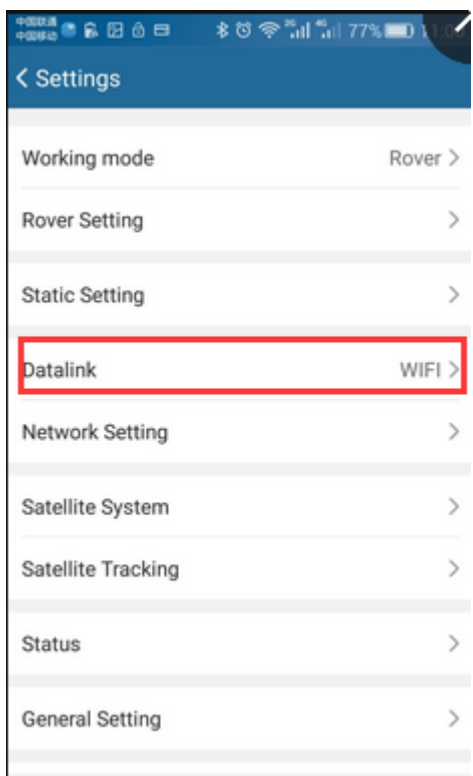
中国联通 中国移动 77% 11:0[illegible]

< Settings

Working mode Rover >

Rover Setting >

Static Setting >

Datalink WIFI >

Network Setting >

Satellite System >

Satellite Tracking >

Status >

General Setting >